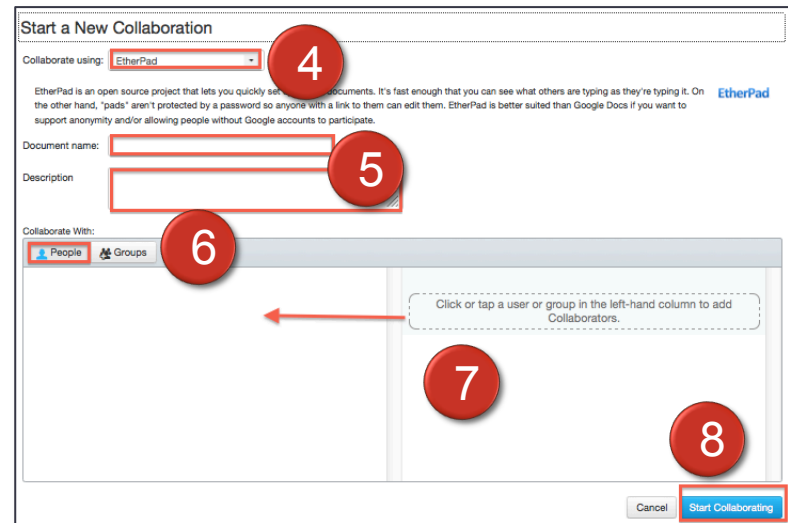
Start a New Collaboration

Collaborate using: EtherPad

4

EtherPad is an open source project that lets you quickly set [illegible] documents. It's fast enough that you can see what others are typing as they're typing it. On the other hand, "pads" aren't protected by a password so anyone with a link to them can edit them. EtherPad is better suited than Google Docs if you want to support anonymity and/or allowing people without Google accounts to participate.

EtherPad

Document name:

5

Description

Collaborate With:

People Groups

6

Click or tap a user or group in the left-hand column to add Collaborators.

7

8

Cancel Start Collaborating